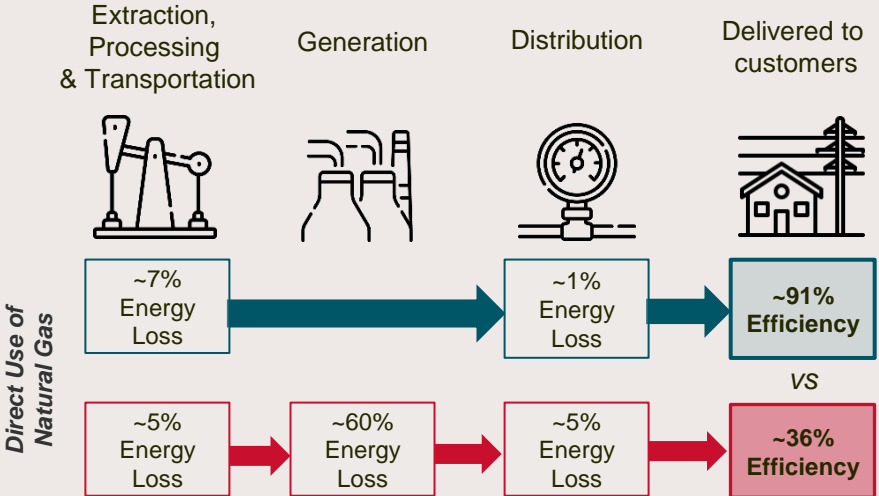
Extraction, Processing & Transportation

Generation

Distribution

Delivered to customers

Direct Use of Natural Gas

~7% Energy Loss

~1% Energy Loss

~91% Efficiency

VS

~5% Energy Loss

~60% Energy Loss

~5% Energy Loss

~36% Efficiency